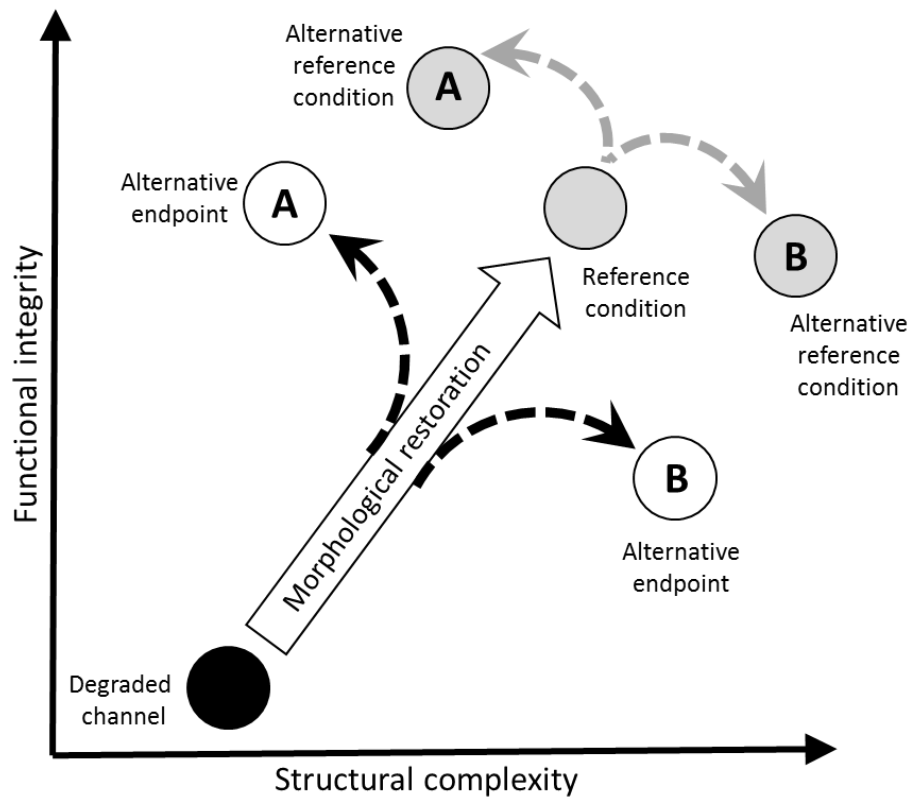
Alternative reference condition

A

Alternative endpoint

A

Reference condition

B

Alternative reference condition

Functional integrity

Morphological restoration

B

Alternative endpoint

Degraded channel

Structural complexity